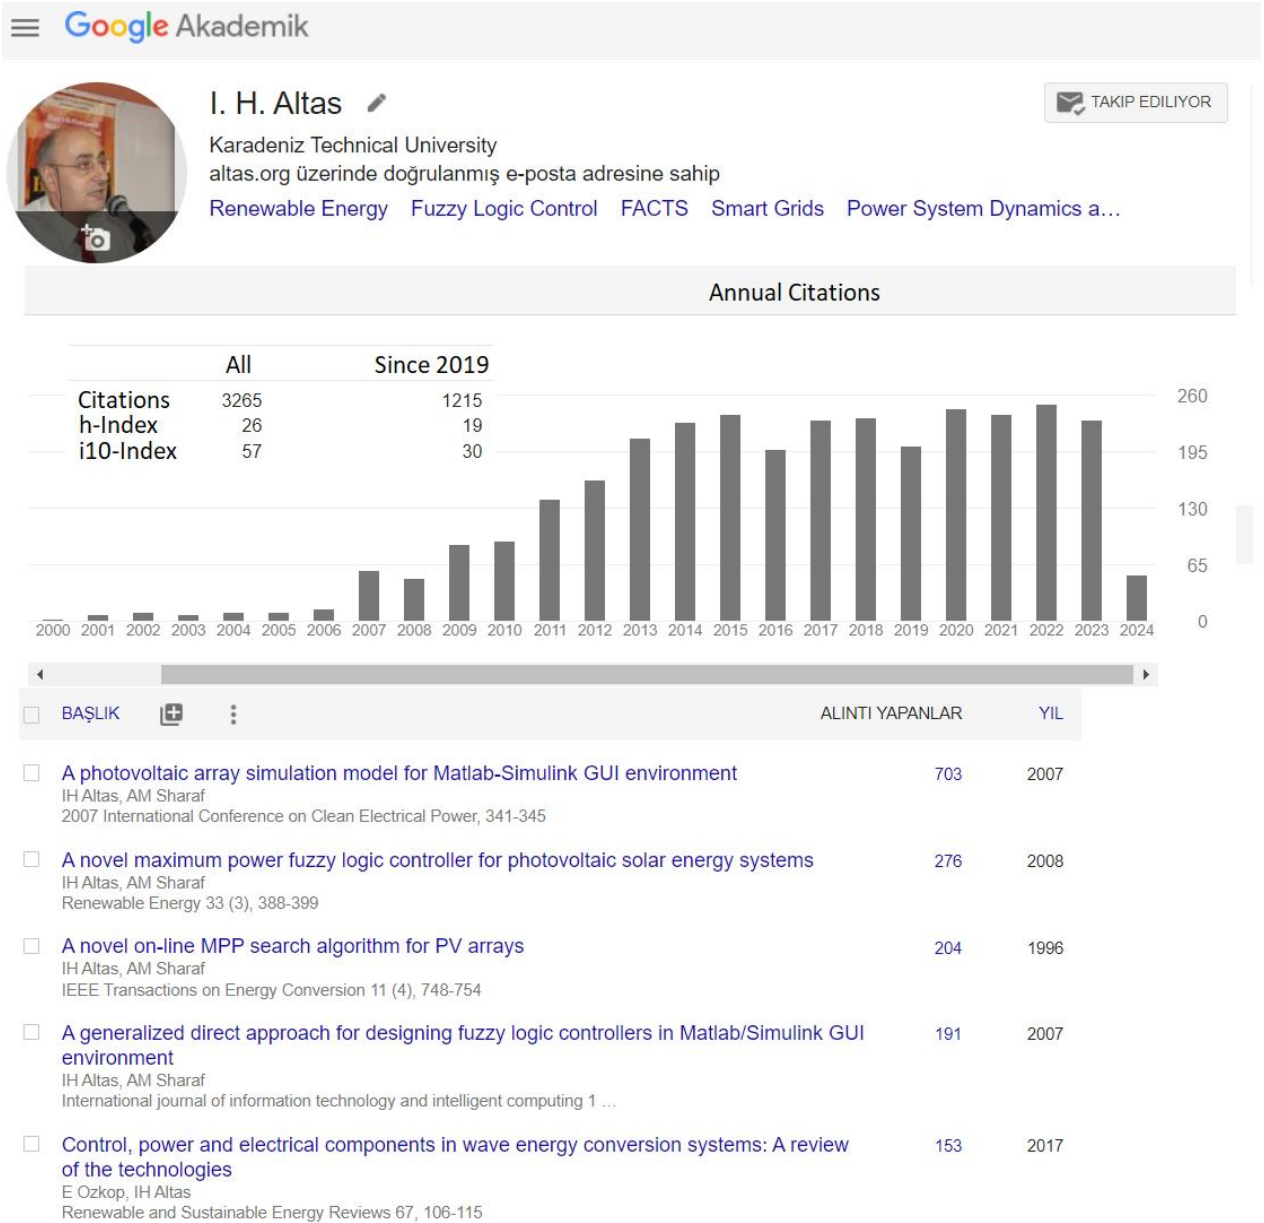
Google Akademik

I. H. Altas

TAKIP EDILIYOR

Karadeniz Technical University
altas.org üzerinde doğrulanmış e-posta adresine sahip
Renewable Energy Fuzzy Logic Control FACTS Smart Grids Power System Dynamics a…

Annual Citations

| | All | Since 2019 |
|---|---|---|
| Citations | 3265 | 1215 |
| h-Index | 26 | 19 |
| i10-Index | 57 | 30 |

260
195
130
65
0

2000 2001 2002 2003 2004 2005 2006 2007 2008 2009 2010 2011 2012 2013 2014 2015 2016 2017 2018 2019 2020 2021 2022 2023 2024

| BAŞLIK | ALINTI YAPANLAR | YIL |
|---|---|---|
| A photovoltaic array simulation model for Matlab-Simulink GUI environment<br>IH Altas, AM Sharaf<br>2007 International Conference on Clean Electrical Power, 341-345 | 703 | 2007 |
| A novel maximum power fuzzy logic controller for photovoltaic solar energy systems<br>IH Altas, AM Sharaf<br>Renewable Energy 33 (3), 388-399 | 276 | 2008 |
| A novel on-line MPP search algorithm for PV arrays<br>IH Altas, AM Sharaf<br>IEEE Transactions on Energy Conversion 11 (4), 748-754 | 204 | 1996 |
| A generalized direct approach for designing fuzzy logic controllers in Matlab/Simulink GUI environment<br>IH Altas, AM Sharaf<br>International journal of information technology and intelligent computing 1 … | 191 | 2007 |
| Control, power and electrical components in wave energy conversion systems: A review of the technologies<br>E Ozkop, IH Altas<br>Renewable and Sustainable Energy Reviews 67, 106-115 | 153 | 2017 |